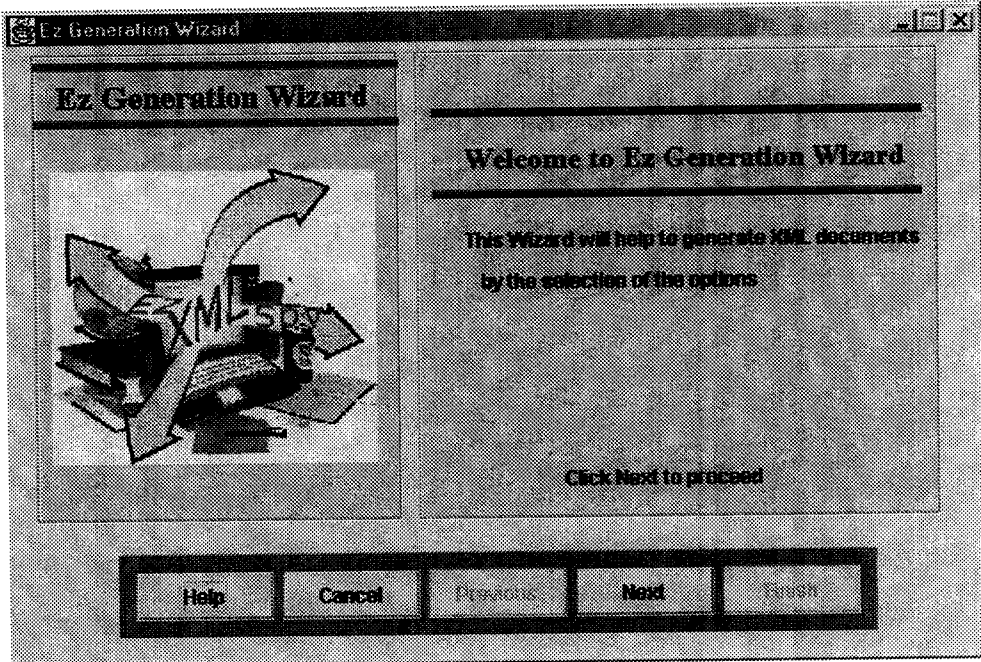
Ez Generation Wizard

Ez Generation Wizard

XML

Welcome to Ez Generation Wizard

This Wizard will help to generate XML documents by the selection of the options

Click Next to proceed

Help
Cancel
Previous
Next
Finish